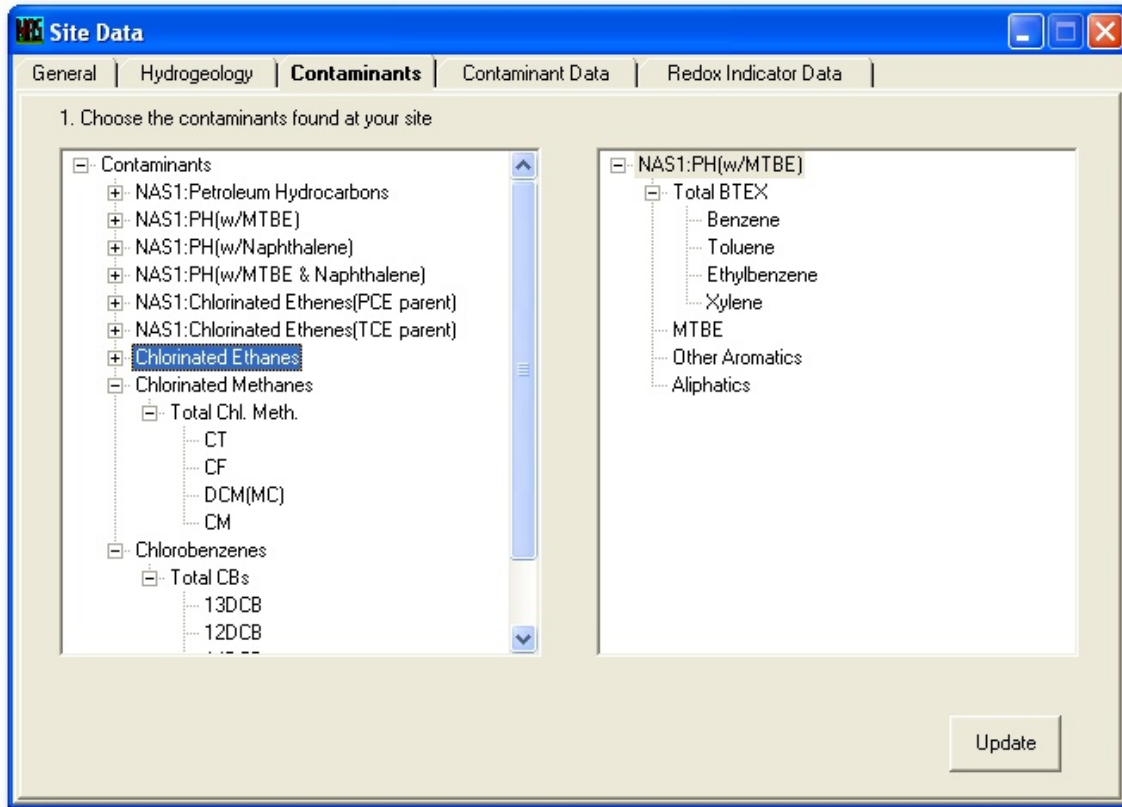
Site Data

General | Hydrogeology | Contaminants | Contaminant Data | Redox Indicator Data

1. Choose the contaminants found at your site

Contaminants
NAS1:Petroleum Hydrocarbons
NAS1:PH(w/MTBE)
NAS1:PH(w/Naphthalene)
NAS1:PH(w/MTBE & Naphthalene)
NAS1:Chlorinated Ethenes(PCE parent)
NAS1:Chlorinated Ethenes(TCE parent)
Chlorinated Ethanes
Chlorinated Methanes
Total Chl. Meth.
CT
CF
DCM(MC)
CM
Chlorobenzenes
Total CBs
13DCB
12DCB
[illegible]

NAS1:PH(w/MTBE)
Total BTEX
Benzene
Toluene
Ethylbenzene
Xylene
MTBE
Other Aromatics
Aliphatics

Update